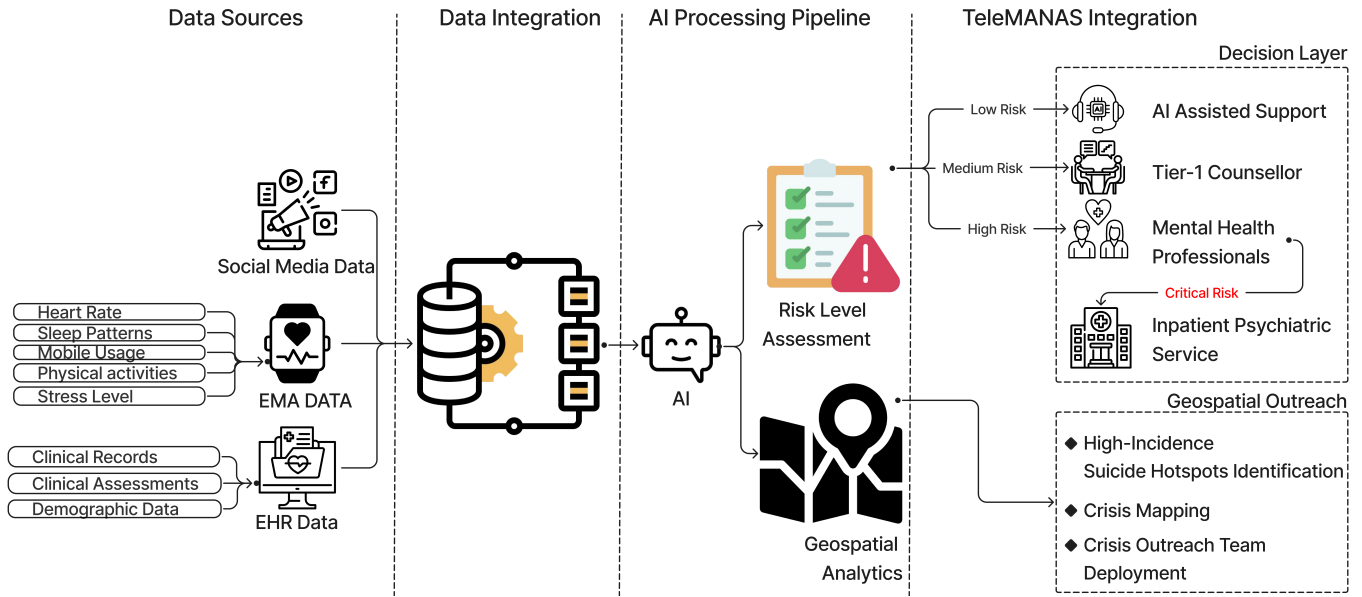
Data Sources

Data Integration

AI Processing Pipeline

TeleMANAS Integration

Social Media Data

Heart Rate
Sleep Patterns
Mobile Usage
Physical activities
Stress Level

EMA DATA

Clinical Records
Clinical Assessments
Demographic Data

EHR Data

AI

Risk Level Assessment

Geospatial Analytics

Decision Layer

Low Risk
Medium Risk
High Risk

AI Assisted Support

Tier-1 Counsellor

Mental Health Professionals

Critical Risk

Inpatient Psychiatric Service

Geospatial Outreach

◆ High-Incidence Suicide Hotspots Identification

◆ Crisis Mapping

◆ Crisis Outreach Team Deployment